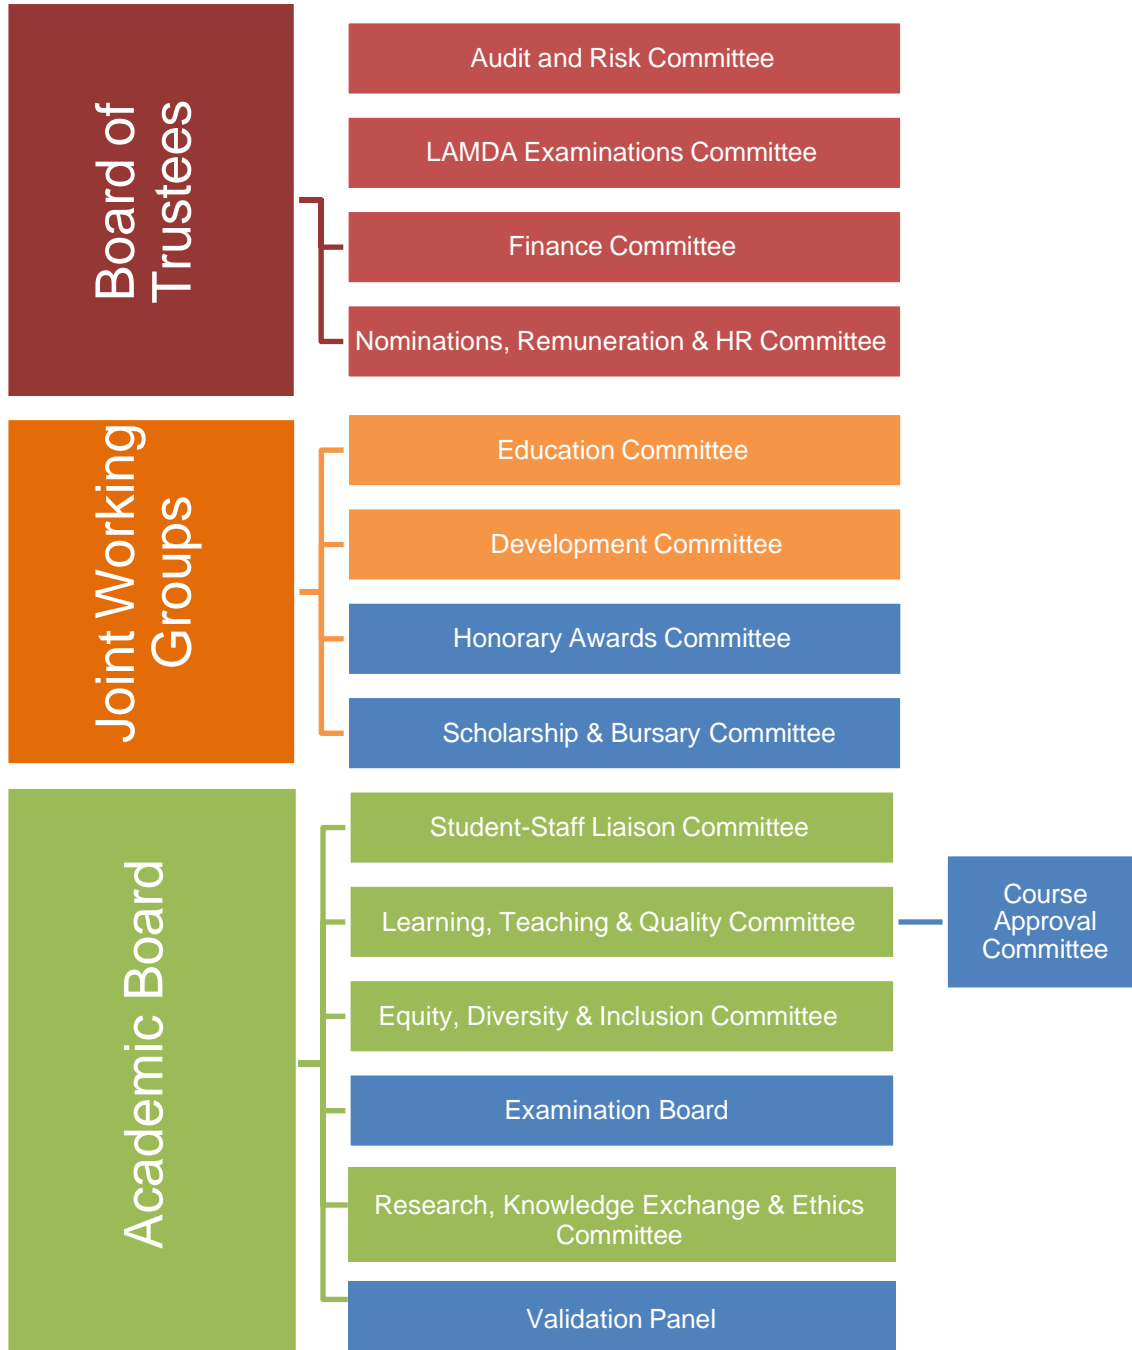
Board of Trustees

Audit and Risk Committee

LAMDA Examinations Committee

Finance Committee

Nominations, Remuneration & HR Committee

Joint Working Groups

Education Committee

Development Committee

Honorary Awards Committee

Scholarship & Bursary Committee

Academic Board

Student-Staff Liaison Committee

Learning, Teaching & Quality Committee

Course Approval Committee

Equity, Diversity & Inclusion Committee

Examination Board

Research, Knowledge Exchange & Ethics Committee

Validation Panel